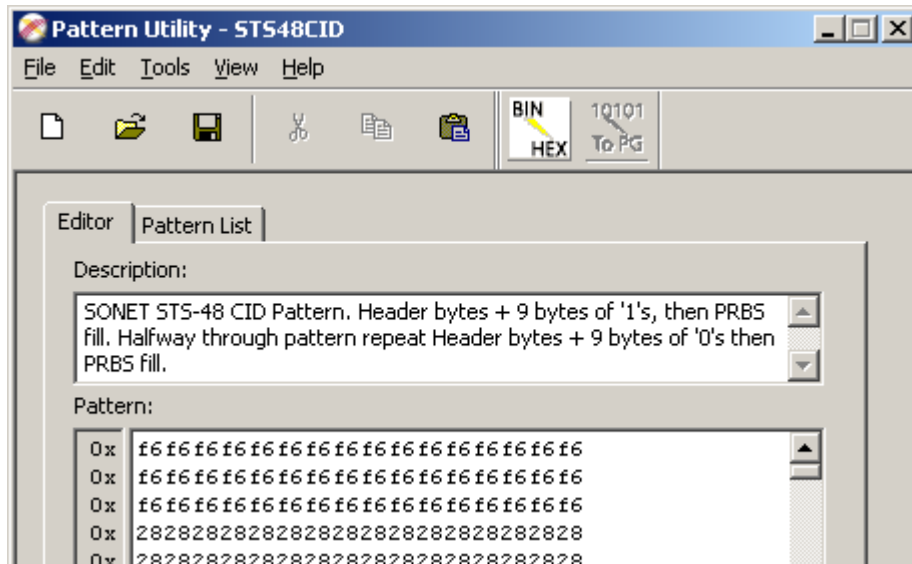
Pattern Utility - STS48CID

File Edit Tools View Help

BIN HEX 10101 To PG

Editor Pattern List

Description:

SONET STS-48 CID Pattern. Header bytes + 9 bytes of '1's, then PRBS fill. Halfway through pattern repeat Header bytes + 9 bytes of '0's then PRBS fill.

Pattern:

0x f6f6f6f6f6f6f6f6f6f6f6f6f6f6f6f6
0x f6f6f6f6f6f6f6f6f6f6f6f6f6f6f6f6
0x f6f6f6f6f6f6f6f6f6f6f6f6f6f6f6f6
0x 28282828282828282828282828282828
0x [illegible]